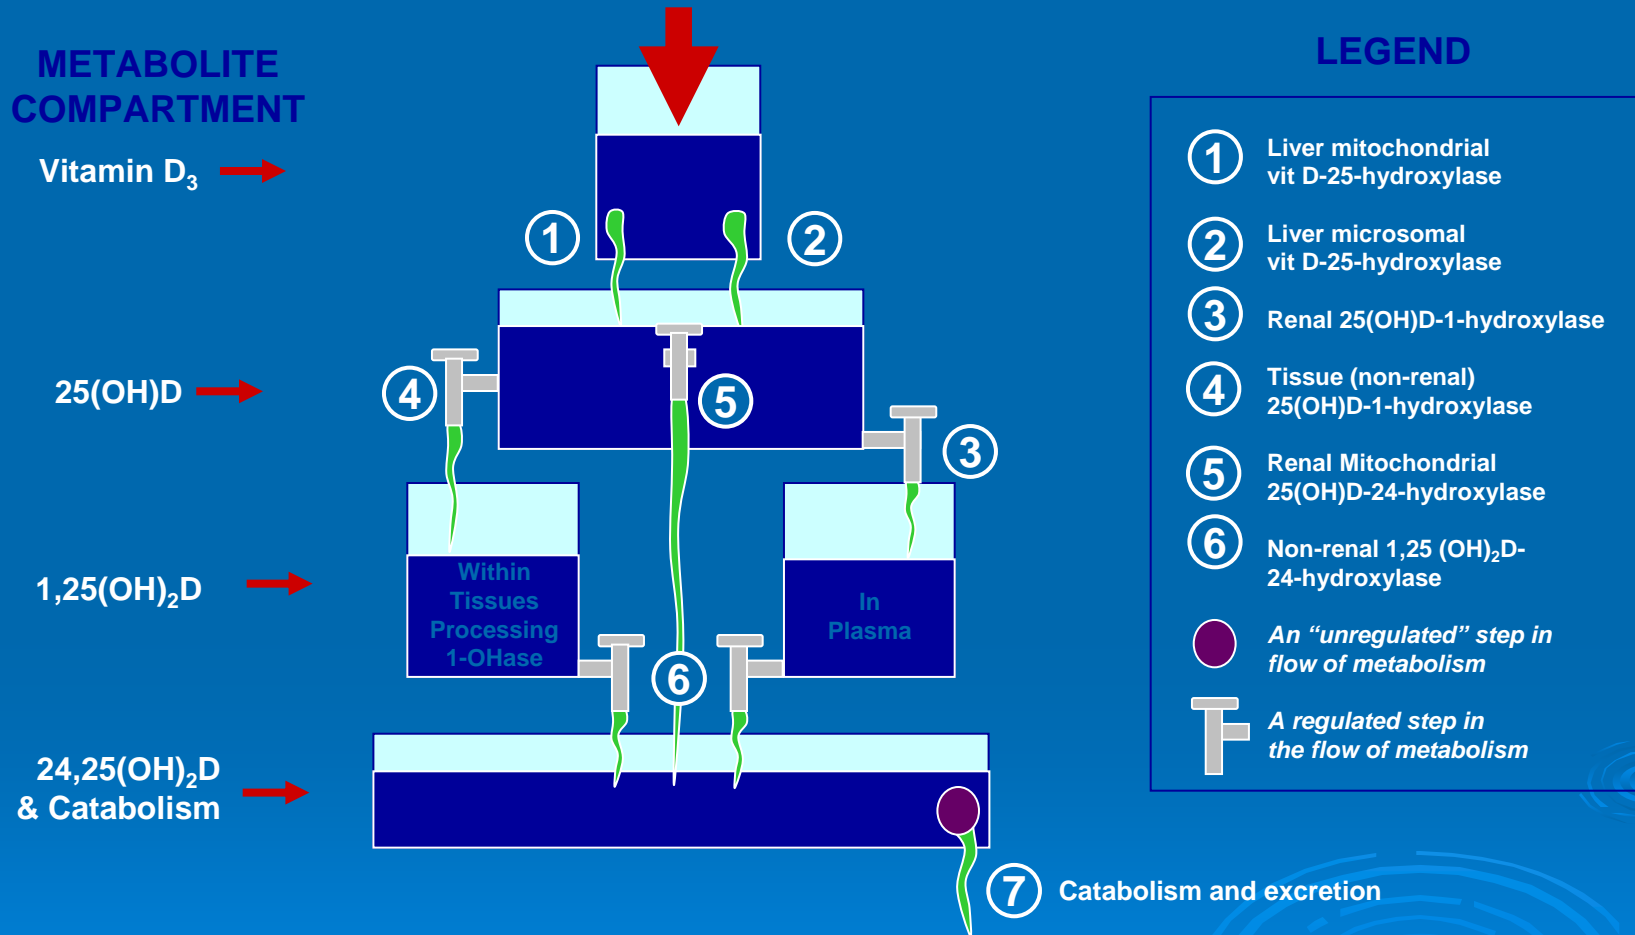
METABOLITE COMPARTMENT

Vitamin $D_3$

25(OH)D

1,25$(OH)_2$D

24,25$(OH)_2$D & Catabolism

1

2

4

5

3

Within Tissues Processing 1-OHase

In Plasma

6

7 Catabolism and excretion

LEGEND

1 Liver mitochondrial vit D-25-hydroxylase

2 Liver microsomal vit D-25-hydroxylase

3 Renal 25(OH)D-1-hydroxylase

4 Tissue (non-renal) 25(OH)D-1-hydroxylase

5 Renal Mitochondrial 25(OH)D-24-hydroxylase

6 Non-renal 1,25 $(OH)_2$D-24-hydroxylase

An “unregulated” step in flow of metabolism

A regulated step in the flow of metabolism